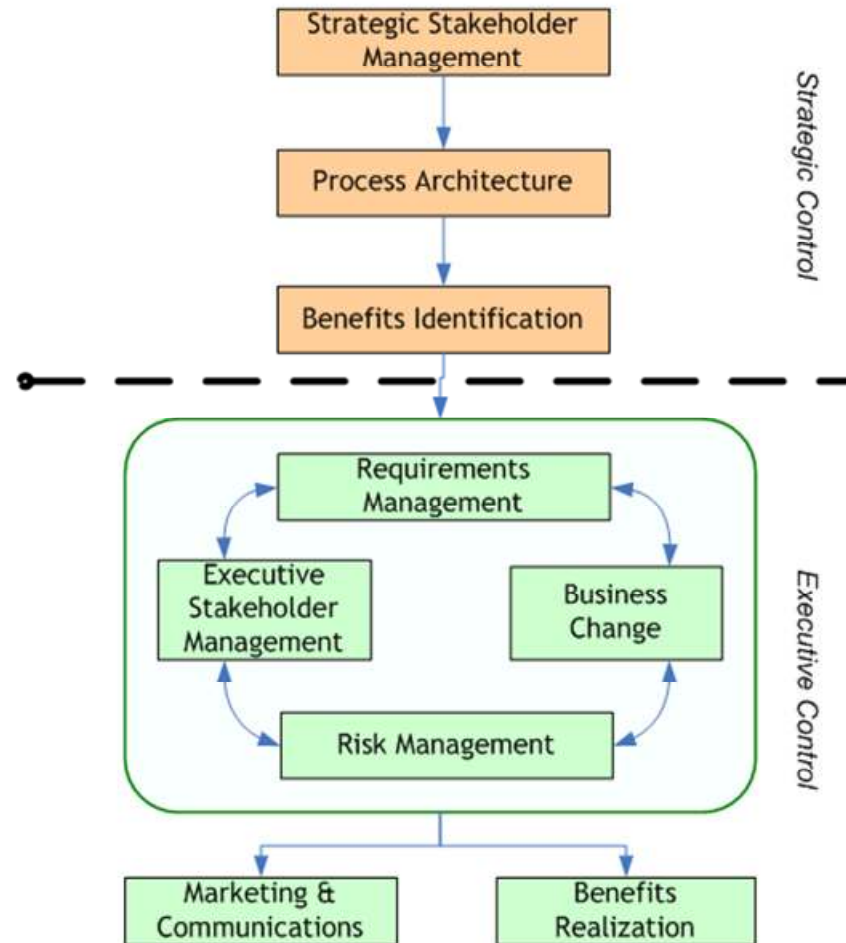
Strategic Stakeholder Management

Process Architecture

Benefits Identification

Strategic Control

Requirements Management

Executive Stakeholder Management

Business Change

Risk Management

Executive Control

Marketing & Communications

Benefits Realization